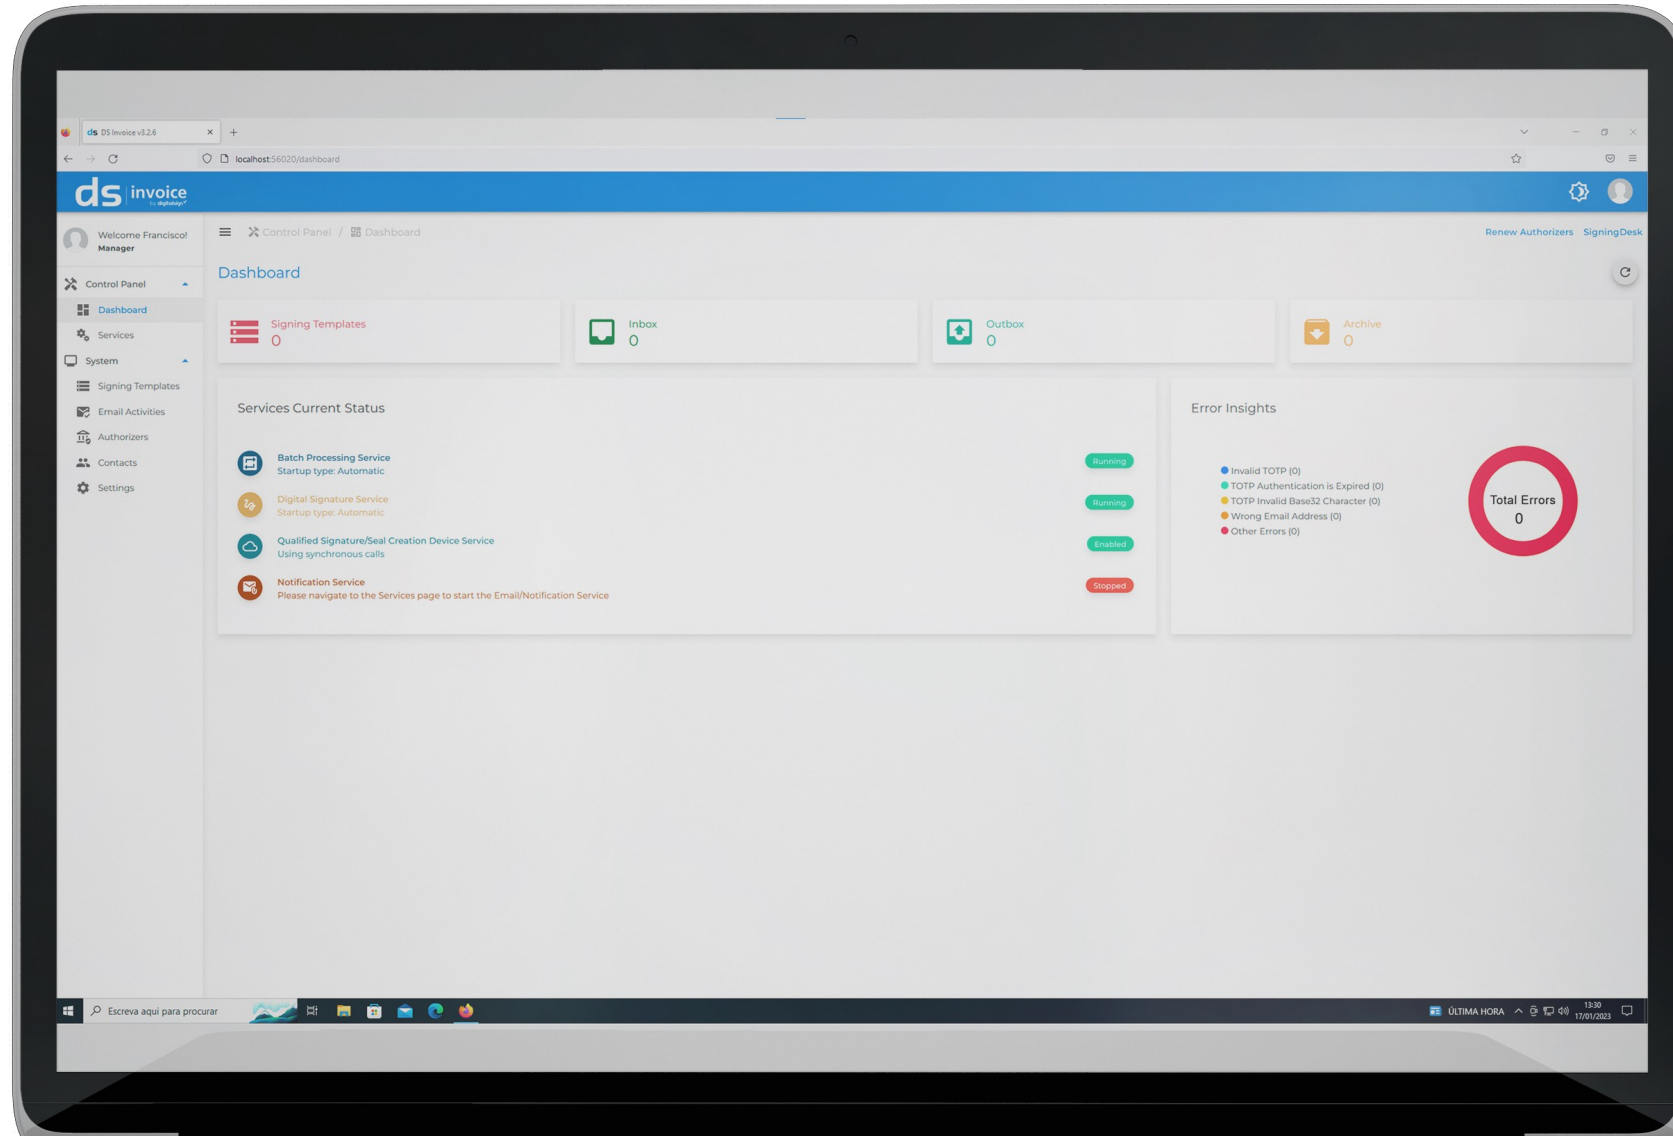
DS Invoice v3.2.6

localhost:56020/dashboard

ds invoice by digitalsign

Welcome Francisco!
Manager

Control Panel
Dashboard
Services
System
Signing Templates
Email Activities
Authorizers
Contacts
Settings

Control Panel / Dashboard

Renew Authorizers SigningDesk

Dashboard

Signing Templates
0

Inbox
0

Outbox
0

Archive
0

Services Current Status

Batch Processing Service
Startup type: Automatic
Running

Digital Signature Service
Startup type: Automatic
Running

Qualified Signature/Seal Creation Device Service
Using synchronous calls
Enabled

Notification Service
Please navigate to the Services page to start the Email/Notification Service
Stopped

Error Insights

Invalid TOTP (0)
TOTP Authentication is Expired (0)
TOTP Invalid Base32 Character (0)
Wrong Email Address (0)
Other Errors (0)

Total Errors
0

Escreva aqui para procurar

ÚLTIMA HORA

13:30
17/01/2023